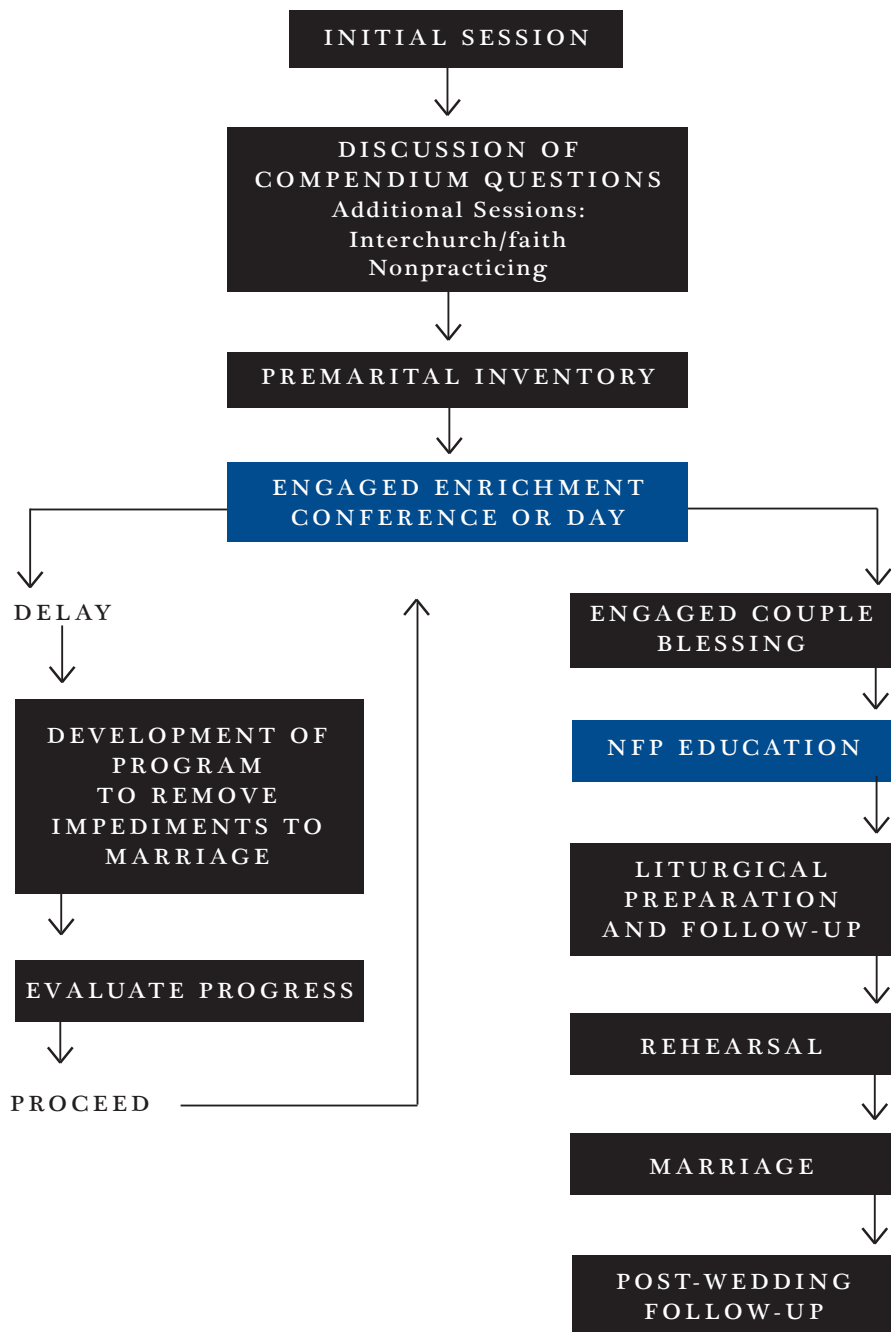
INITIAL SESSION

DISCUSSION OF COMPENDIUM QUESTIONS
Additional Sessions:
Interchurch/faith
Nonpracticing

PREMARITAL INVENTORY

ENGAGED ENRICHMENT CONFERENCE OR DAY

DELAY

DEVELOPMENT OF PROGRAM TO REMOVE IMPEDIMENTS TO MARRIAGE

EVALUATE PROGRESS

PROCEED

ENGAGED COUPLE BLESSING

NFP EDUCATION

LITURGICAL PREPARATION AND FOLLOW-UP

REHEARSAL

MARRIAGE

POST-WEDDING FOLLOW-UP